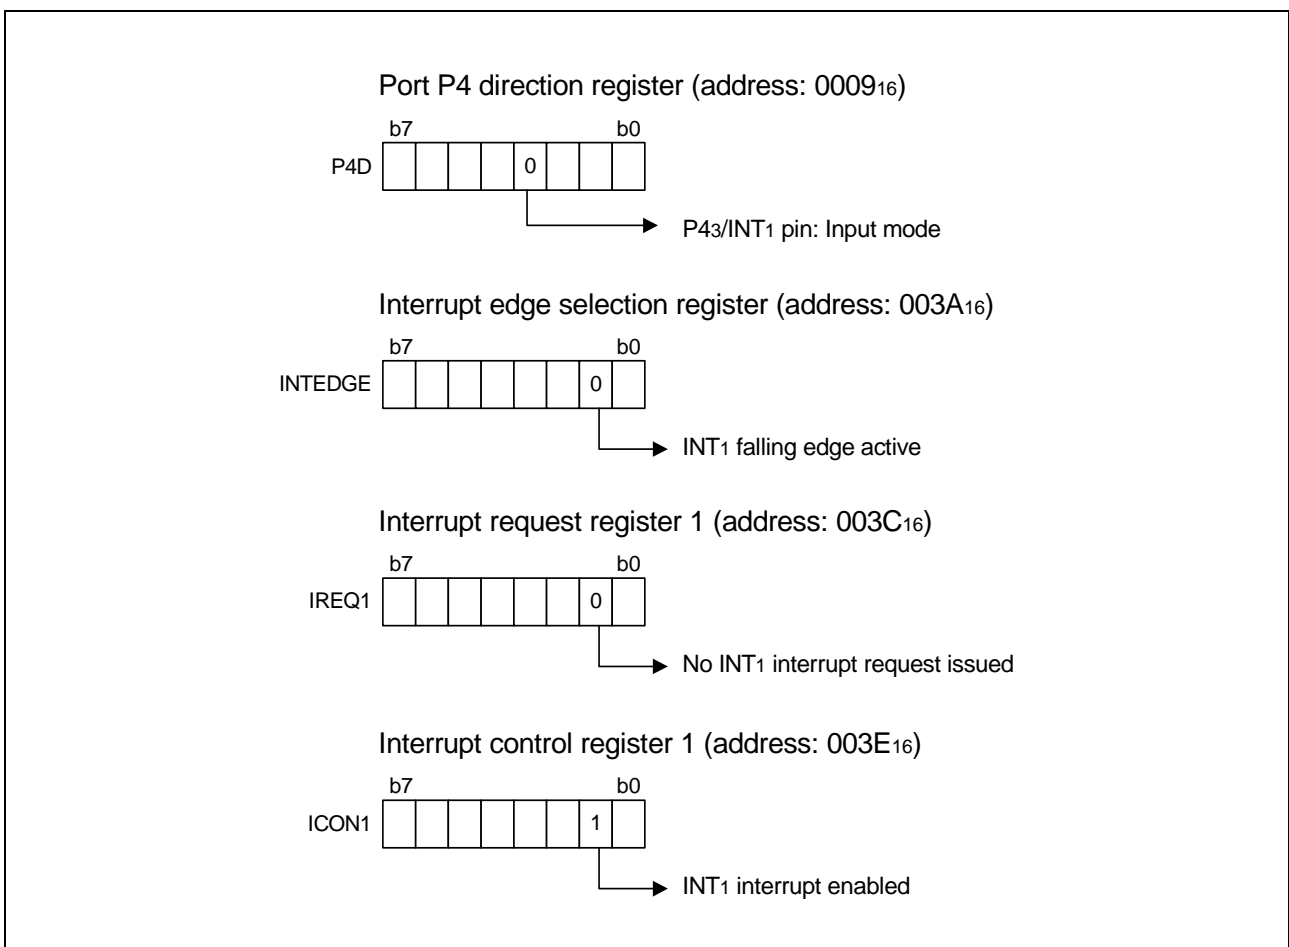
Port P4 direction register (address: $0009_{16}$)

b7 b0

P4D 0

P4₃/INT₁ pin: Input mode

Interrupt edge selection register (address: $003A_{16}$)

b7 b0

INTEDGE 0

INT₁ falling edge active

Interrupt request register 1 (address: $003C_{16}$)

b7 b0

IREQ1 0

No INT₁ interrupt request issued

Interrupt control register 1 (address: $003E_{16}$)

b7 b0

ICON1 1

INT₁ interrupt enabled